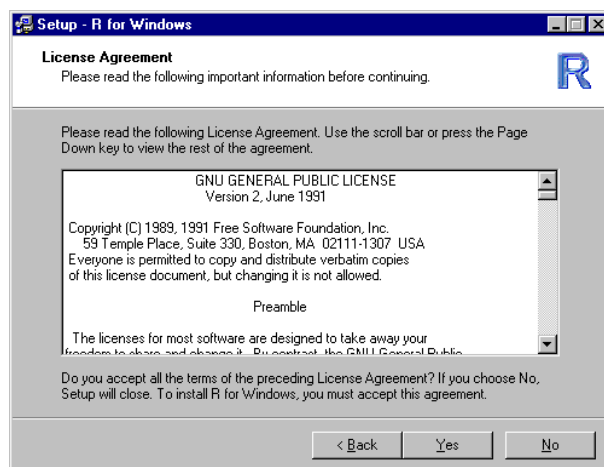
Setup - R for Windows

License Agreement
Please read the following important information before continuing.

R

Please read the following License Agreement. Use the scroll bar or press the Page Down key to view the rest of the agreement.

GNU GENERAL PUBLIC LICENSE
Version 2, June 1991

Copyright (C) 1989, 1991 Free Software Foundation, Inc.
59 Temple Place, Suite 330, Boston, MA 02111-1307 USA
Everyone is permitted to copy and distribute verbatim copies of this license document, but changing it is not allowed.

Preamble

The licenses for most software are designed to take away your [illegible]

Do you accept all the terms of the preceding License Agreement? If you choose No, Setup will close. To install R for Windows, you must accept this agreement.

< Back Yes No